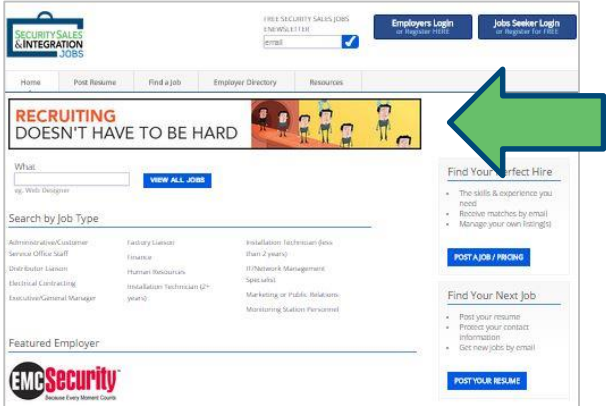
SECURITY SALES & INTEGRATION JOBS

FREE SECURITY SALES JOBS ENEWSLETTER
email

Employers Login
or Register HERE

Jobs Seeker Login
or Register for FREE

Home | Post Resume | Find a Job | Employer Directory | Resources

RECRUITING
DOESN'T HAVE TO BE HARD

What
eg. Web Designer
VIEW ALL JOBS

Search by Job Type

Administrative/Customer Service Office Staff
Distributor Liaison
Electrical Contracting
Executive/General Manager

Factory Liaison
Finance
Human Resources
Installation Technician (2+ years)

Installation Technician (less than 2 years)
IT/Network Management Specialist
Marketing or Public Relations
Monitoring Station Personnel

Featured Employer

EMC Security
Because Every Moment Counts

Find Your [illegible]erfect Hire
The skills & experience you need
Receive matches by email
Manage your own listing(s)
POST A JOB / PRICING

Find Your Next Job
Post your resume
Protect your contact information
Get new jobs by email
POST YOUR RESUME